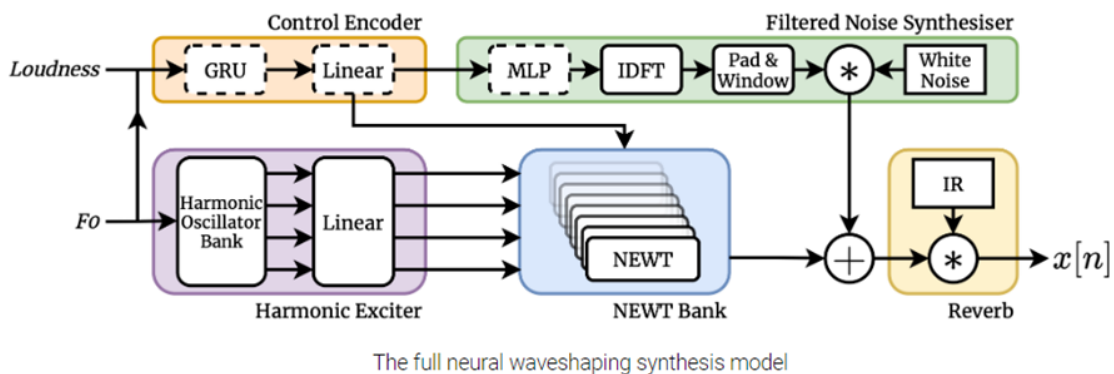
Control Encoder

Filtered Noise Synthesiser

Loudness

GRU

Linear

MLP

IDFT

Pad & Window

$*$

White Noise

F0

Harmonic Oscillator Bank

Linear

NEWT

IR

$+$

$*$

$x[n]$

Harmonic Exciter

NEWT Bank

Reverb

The full neural waveshaping synthesis model